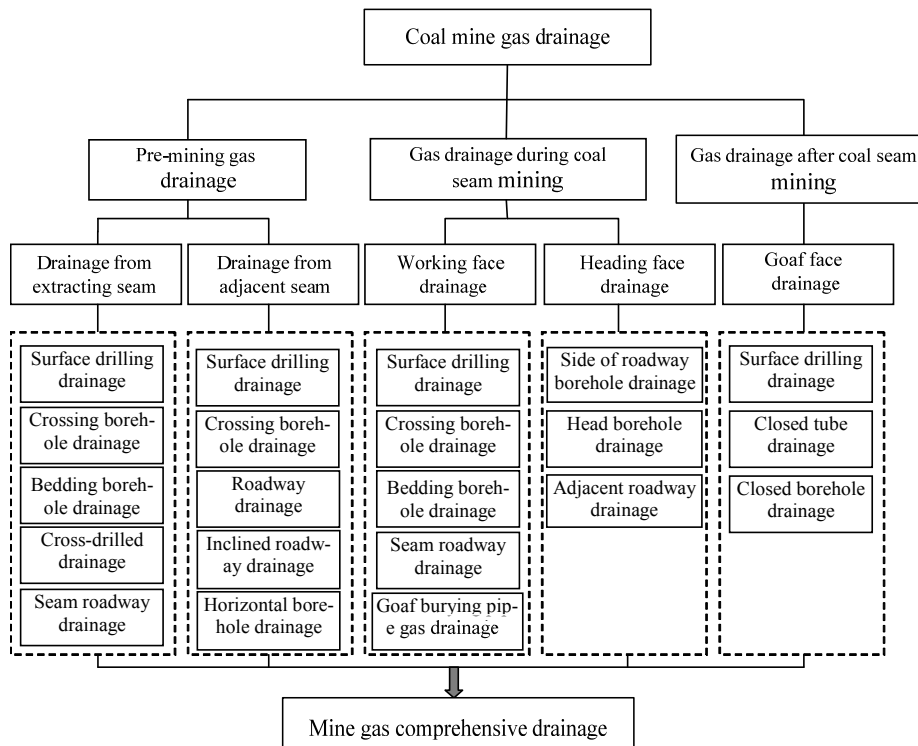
Coal mine gas drainage

Pre-mining gas drainage

Gas drainage during coal seam mining

Gas drainage after coal seam mining

Drainage from extracting seam

Drainage from adjacent seam

Working face drainage

Heading face drainage

Goaf face drainage

Surface drilling drainage

Crossing borehole drainage

Bedding borehole drainage

Cross-drilled drainage

Seam roadway drainage

Surface drilling drainage

Crossing borehole drainage

Roadway drainage

Inclined roadway drainage

Horizontal borehole drainage

Surface drilling drainage

Crossing borehole drainage

Bedding borehole drainage

Seam roadway drainage

Goaf burying pipe gas drainage

Side of roadway borehole drainage

Head borehole drainage

Adjacent roadway drainage

Surface drilling drainage

Closed tube drainage

Closed borehole drainage

Mine gas comprehensive drainage